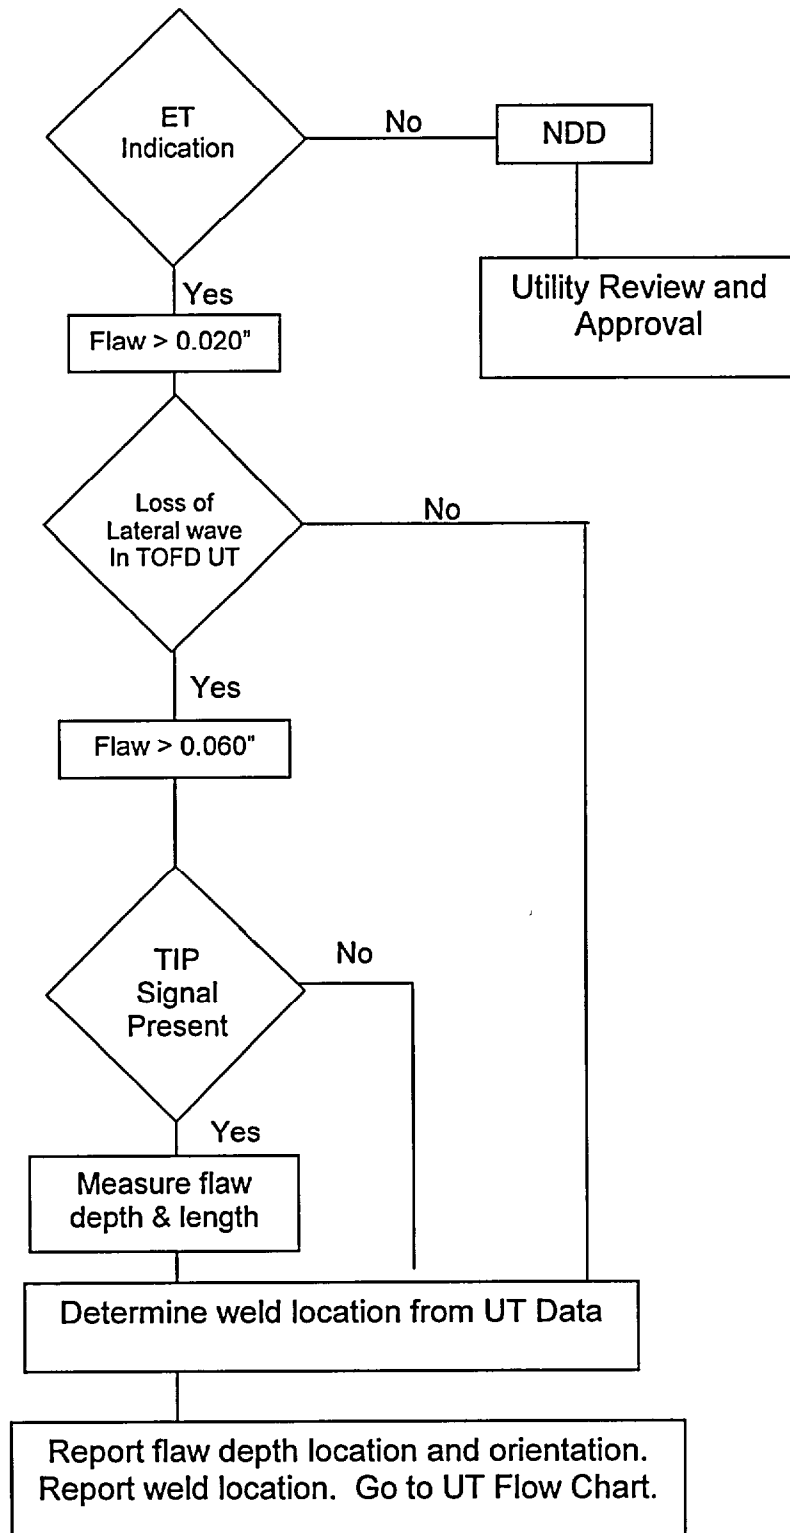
ET Indication

No

NDD

Utility Review and Approval

Yes

Flaw > 0.020"

Loss of Lateral wave In TOFD UT

No

Yes

Flaw > 0.060"

TIP Signal Present

No

Yes

Measure flaw depth & length

Determine weld location from UT Data

Report flaw depth location and orientation. Report weld location. Go to UT Flow Chart.